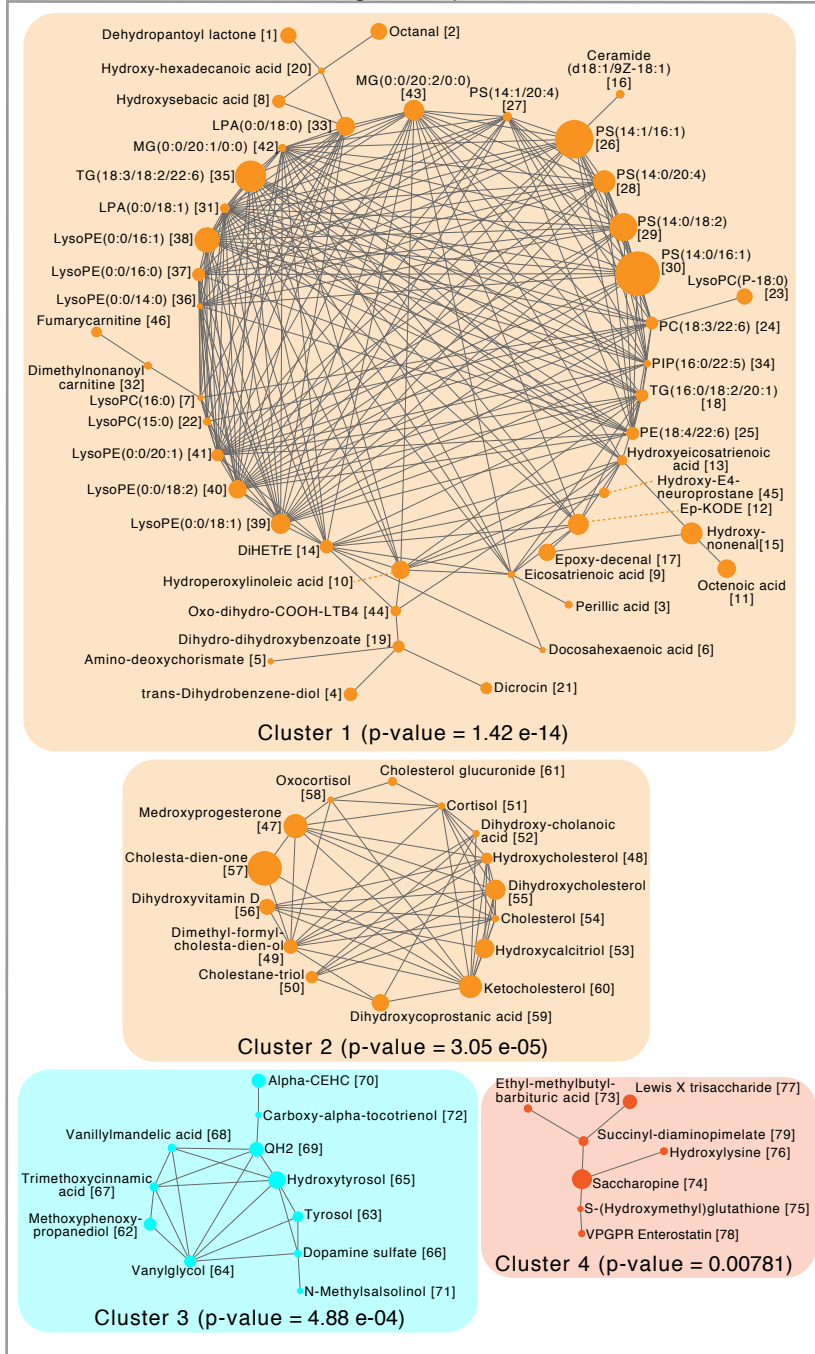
Dehydropantoyl lactone [1]
Octanal [2]
Hydroxy-hexadecanoic acid [20]
Hydroxysebacic acid [8]
MG(0:0/20:2/0:0) [43]
PS(14:1/20:4) [27]
Ceramide (d18:1/9Z-18:1) [16]
LPA(0:0/18:0) [33]
MG(0:0/20:1/0:0) [42]
PS(14:1/16:1) [26]
TG(18:3/18:2/22:6) [35]
PS(14:0/20:4) [28]
LPA(0:0/18:1) [31]
PS(14:0/18:2) [29]
LysoPE(0:0/16:1) [38]
PS(14:0/16:1) [30]
LysoPE(0:0/16:0) [37]
LysoPC(P-18:0) [23]
LysoPE(0:0/14:0) [36]
Fumarycarnitine [46]
PC(18:3/22:6) [24]
Dimethylnonanoyl carnitine [32]
PIP(16:0/22:5) [34]
LysoPC(16:0) [7]
TG(16:0/18:2/20:1) [18]
LysoPC(15:0) [22]
PE(18:4/22:6) [25]
LysoPE(0:0/20:1) [41]
Hydroxyeicosatrienoic acid [13]
Hydroxy-E4-neuroprostane [45]
LysoPE(0:0/18:2) [40]
Ep-KODE [12]
LysoPE(0:0/18:1) [39]
Hydroxy-nonenal[15]
DiHETrE [14]
Epoxy-decenal [17]
Hydroperoxylinoleic acid [10]
Eicosatrienoic acid [9]
Octenoic acid [11]
Perillic acid [3]
Oxo-dihydro-COOH-LTB4 [44]
Dihydro-dihydroxybenzoate [19]
Docosahexaenoic acid [6]
Amino-deoxychorismate [5]
trans-Dihydrobenzene-diol [4]
Dicrocin [21]
Cluster 1 (p-value = 1.42 e-14)

Oxocortisol [58]
Cholesterol glucuronide [61]
Cortisol [51]
Medroxyprogesterone [47]
Dihydroxy-cholanoic acid [52]
Hydroxycholesterol [48]
Cholesta-dien-one [57]
Dihydroxycholesterol [55]
Dihydroxyvitamin D [56]
Cholesterol [54]
Dimethyl-formyl-cholesta-dien-ol [49]
Hydroxycalcitriol [53]
Cholestane-triol [50]
Ketocholesterol [60]
Dihydroxycoprostanic acid [59]
Cluster 2 (p-value = 3.05 e-05)

Alpha-CEHC [70]
Carboxy-alpha-tocotrienol [72]
Vanillylmandelic acid [68]
QH2 [69]
Trimethoxycinnamic acid [67]
Hydroxytyrosol [65]
Tyrosol [63]
Methoxyphenoxy-propanediol [62]
Dopamine sulfate [66]
Vanylglycol [64]
N-Methylsalsolinol [71]
Cluster 3 (p-value = 4.88 e-04)

Ethyl-methylbutyl-barbituric acid [73]
Lewis X trisaccharide [77]
Succinyl-diaminopimelate [79]
Hydroxylysine [76]
Saccharopine [74]
S-(Hydroxymethyl)glutathione [75]
VPGPR Enterostatin [78]
Cluster 4 (p-value = 0.00781)